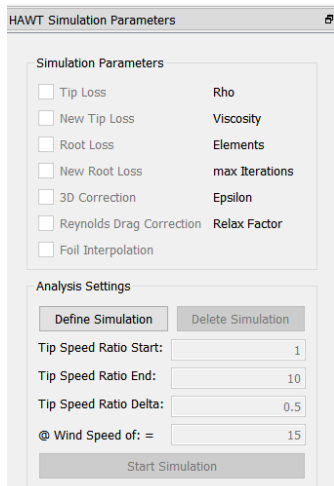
HAWT Simulation Parameters

Simulation Parameters

Tip Loss
Rho
New Tip Loss
Viscosity
Root Loss
Elements
New Root Loss
max Iterations
3D Correction
Epsilon
Reynolds Drag Correction
Relax Factor
Foil Interpolation

Analysis Settings

Define Simulation
Delete Simulation

| Tip Speed Ratio Start: | 1 |
|---|---|
| Tip Speed Ratio End: | 10 |
| Tip Speed Ratio Delta: | 0.5 |
| @ Wind Speed of: = | 15 |

Start Simulation